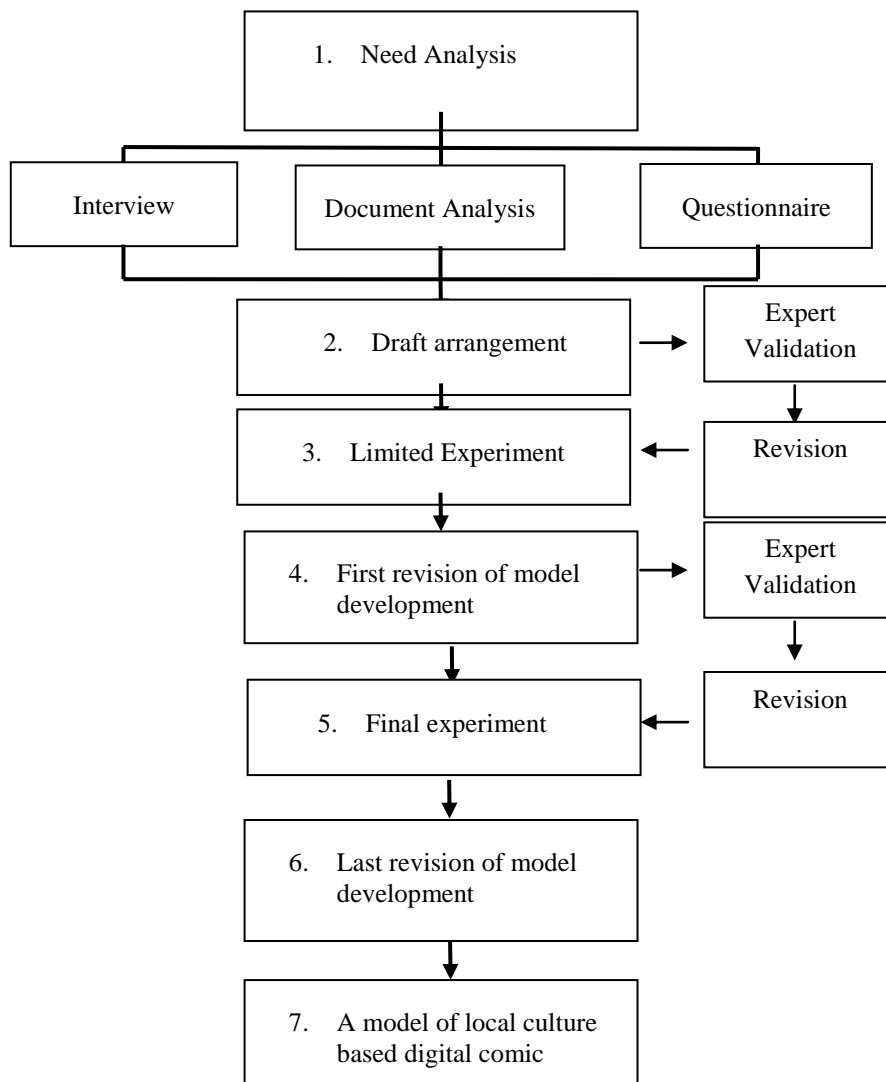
1. Need Analysis

Interview

Document Analysis

Questionnaire

2. Draft arrangement

Expert Validation

3. Limited Experiment

Revision

4. First revision of model development

Expert Validation

5. Final experiment

Revision

6. Last revision of model development

7. A model of local culture based digital comic